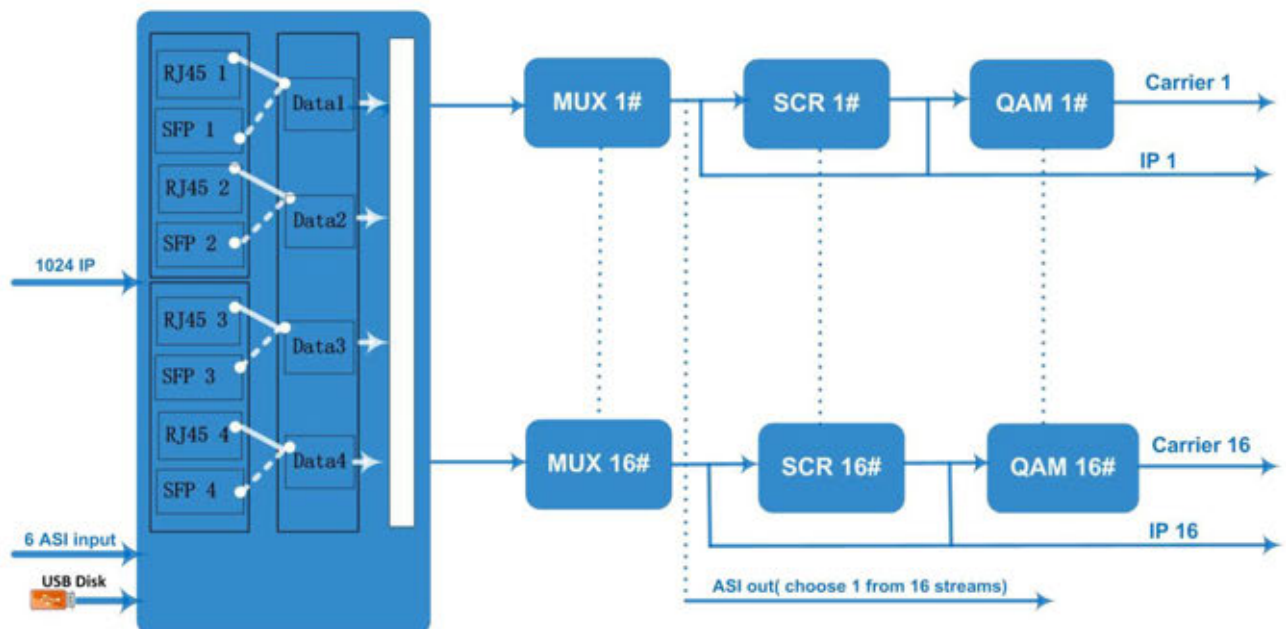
RJ45 1
SFP 1
Data1
RJ45 2
SFP 2
Data2
1024 IP
RJ45 3
SFP 3
Data3
RJ45 4
SFP 4
Data4
6 ASI input
USB Disk
MUX 1#
SCR 1#
QAM 1#
Carrier 1
IP 1
MUX 16#
SCR 16#
QAM 16#
Carrier 16
IP 16
ASI out( choose 1 from 16 streams)